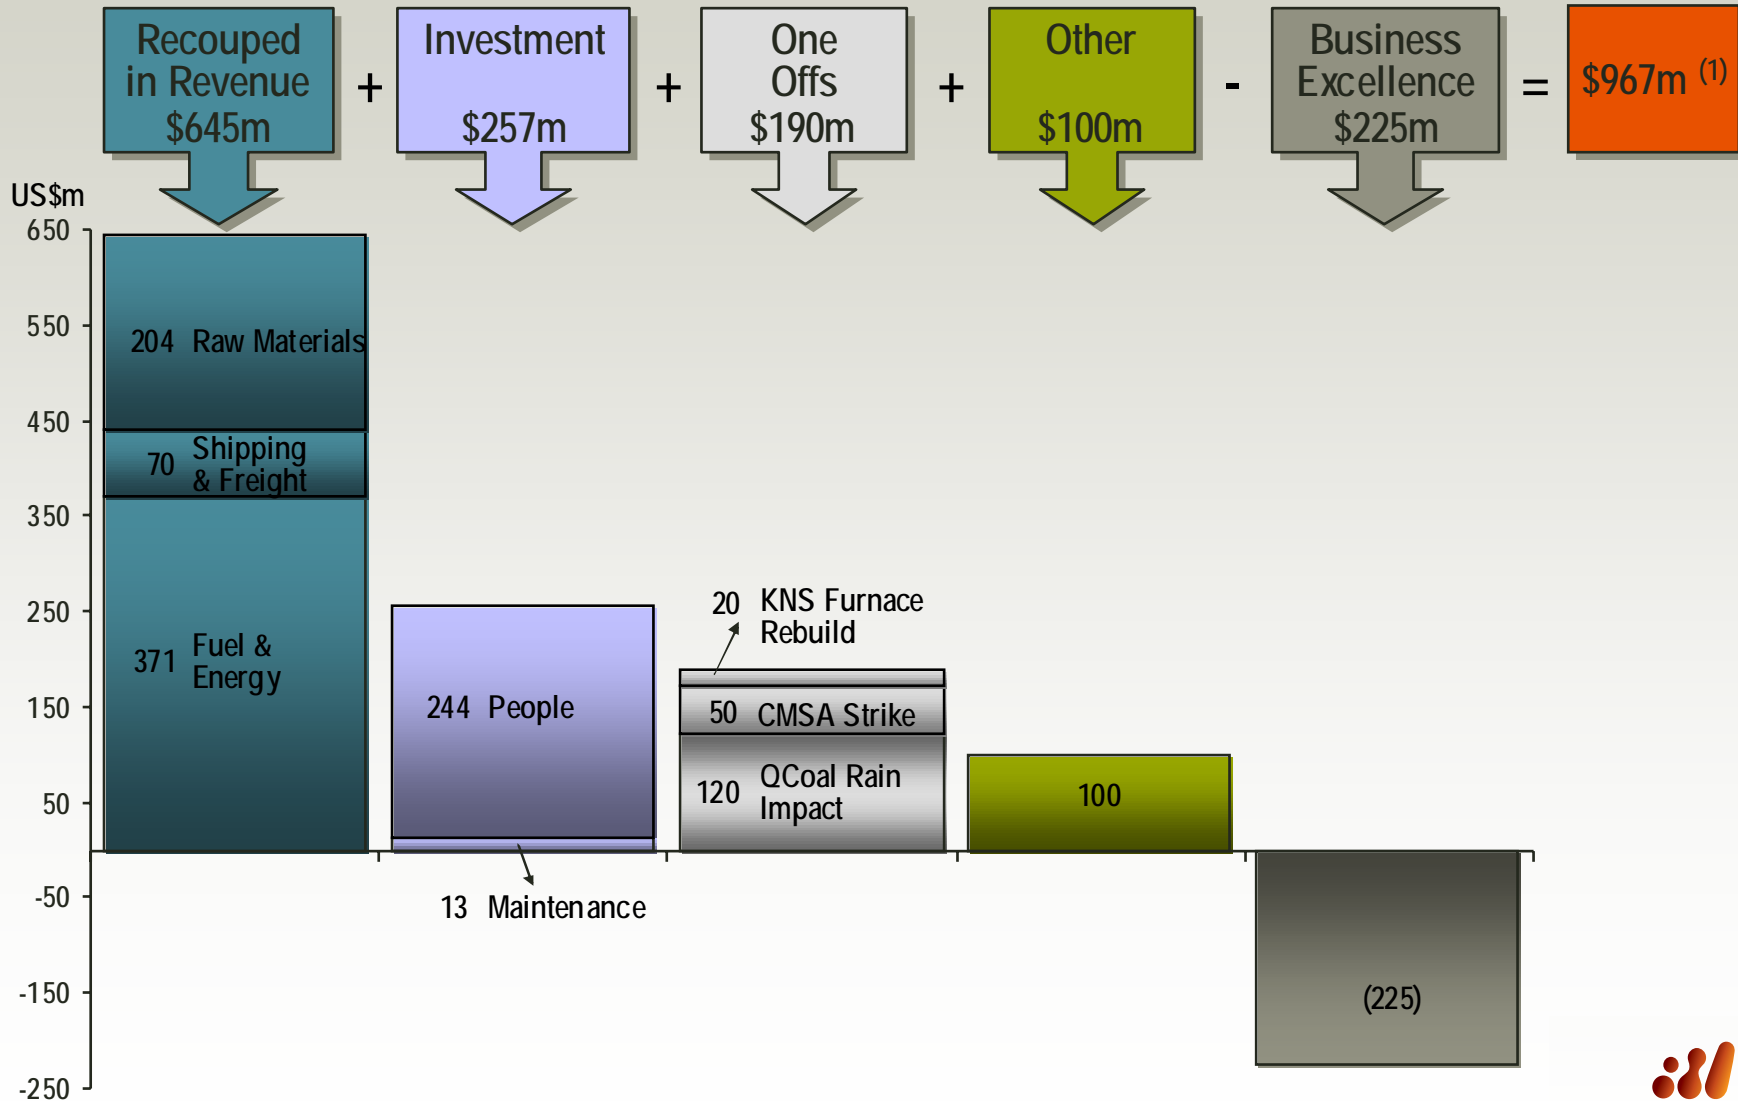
Recouped in Revenue $645m + Investment $257m + One Offs $190m + Other $100m - Business Excellence $225m = $967m $^{(1)}$

US$m

650
550
450
350
250
150
50
-50
-150
-250

204 Raw Materials

70 Shipping & Freight

371 Fuel & Energy

244 People

13 Maintenance

20 KNS Furnace Rebuild

50 CMSA Strike

120 QCoal Rain Impact

100

(225)